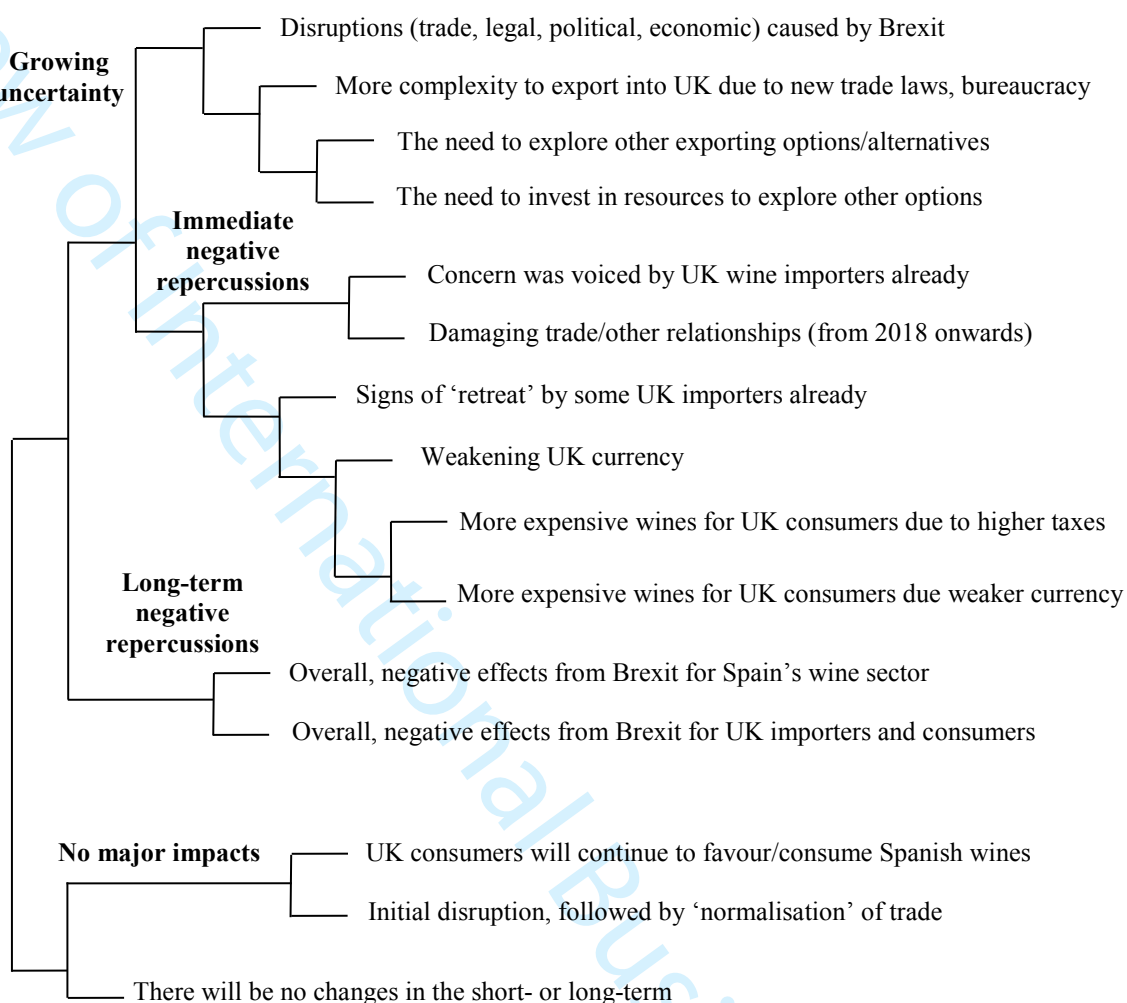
Growing uncertainty

Disruptions (trade, legal, political, economic) caused by Brexit

More complexity to export into UK due to new trade laws, bureaucracy

The need to explore other exporting options/alternatives

The need to invest in resources to explore other options

Immediate negative repercussions

Concern was voiced by UK wine importers already

Damaging trade/other relationships (from 2018 onwards)

Signs of 'retreat' by some UK importers already

Weakening UK currency

More expensive wines for UK consumers due to higher taxes

More expensive wines for UK consumers due weaker currency

Long-term negative repercussions

Overall, negative effects from Brexit for Spain's wine sector

Overall, negative effects from Brexit for UK importers and consumers

No major impacts

UK consumers will continue to favour/consume Spanish wines

Initial disruption, followed by 'normalisation' of trade

There will be no changes in the short- or long-term